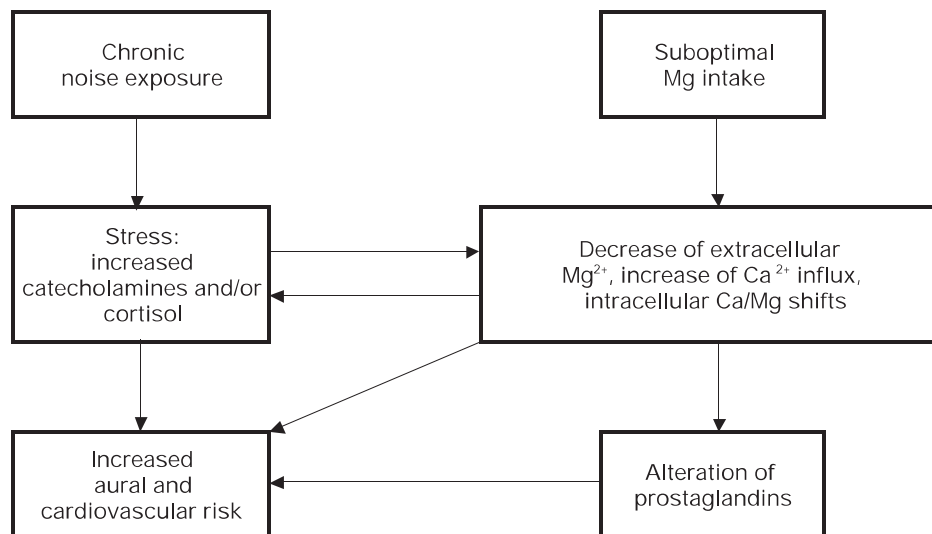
Chronic noise exposure

Suboptimal Mg intake

Stress: increased catecholamines and/or cortisol

Decrease of extracellular $Mg^{2+}$, increase of $Ca^{2+}$ influx, intracellular Ca/Mg shifts

Increased aural and cardiovascular risk

Alteration of prostaglandins